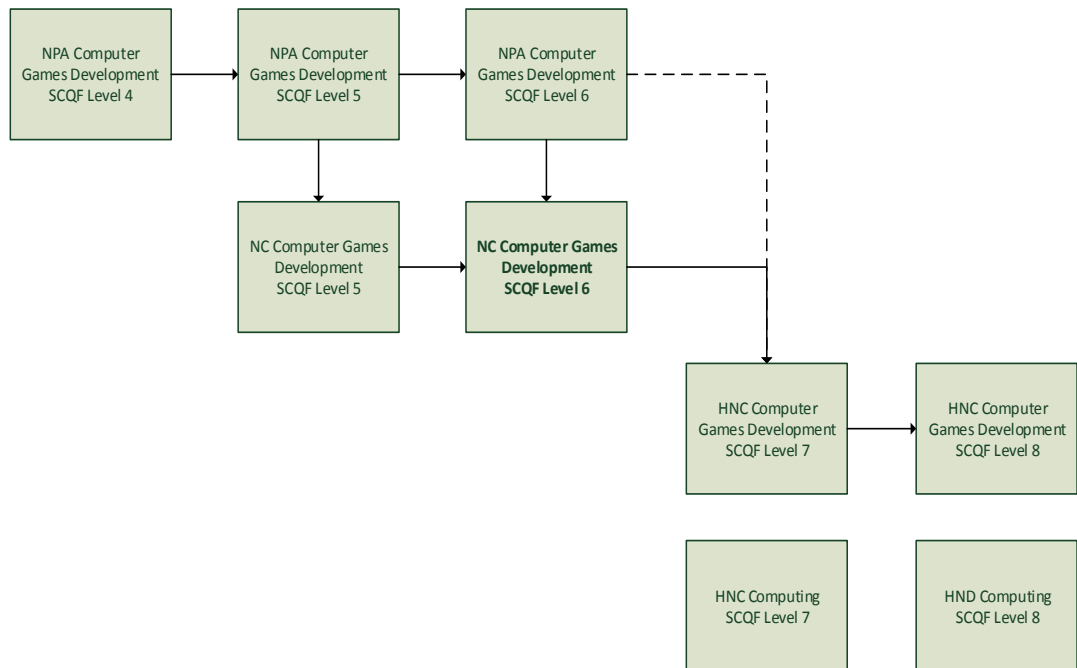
NPA Computer Games Development SCQF Level 4

NPA Computer Games Development SCQF Level 5

NPA Computer Games Development SCQF Level 6

NC Computer Games Development SCQF Level 5

**NC Computer Games Development SCQF Level 6**

HNC Computer Games Development SCQF Level 7

HNC Computer Games Development SCQF Level 8

HNC Computing SCQF Level 7

HND Computing SCQF Level 8